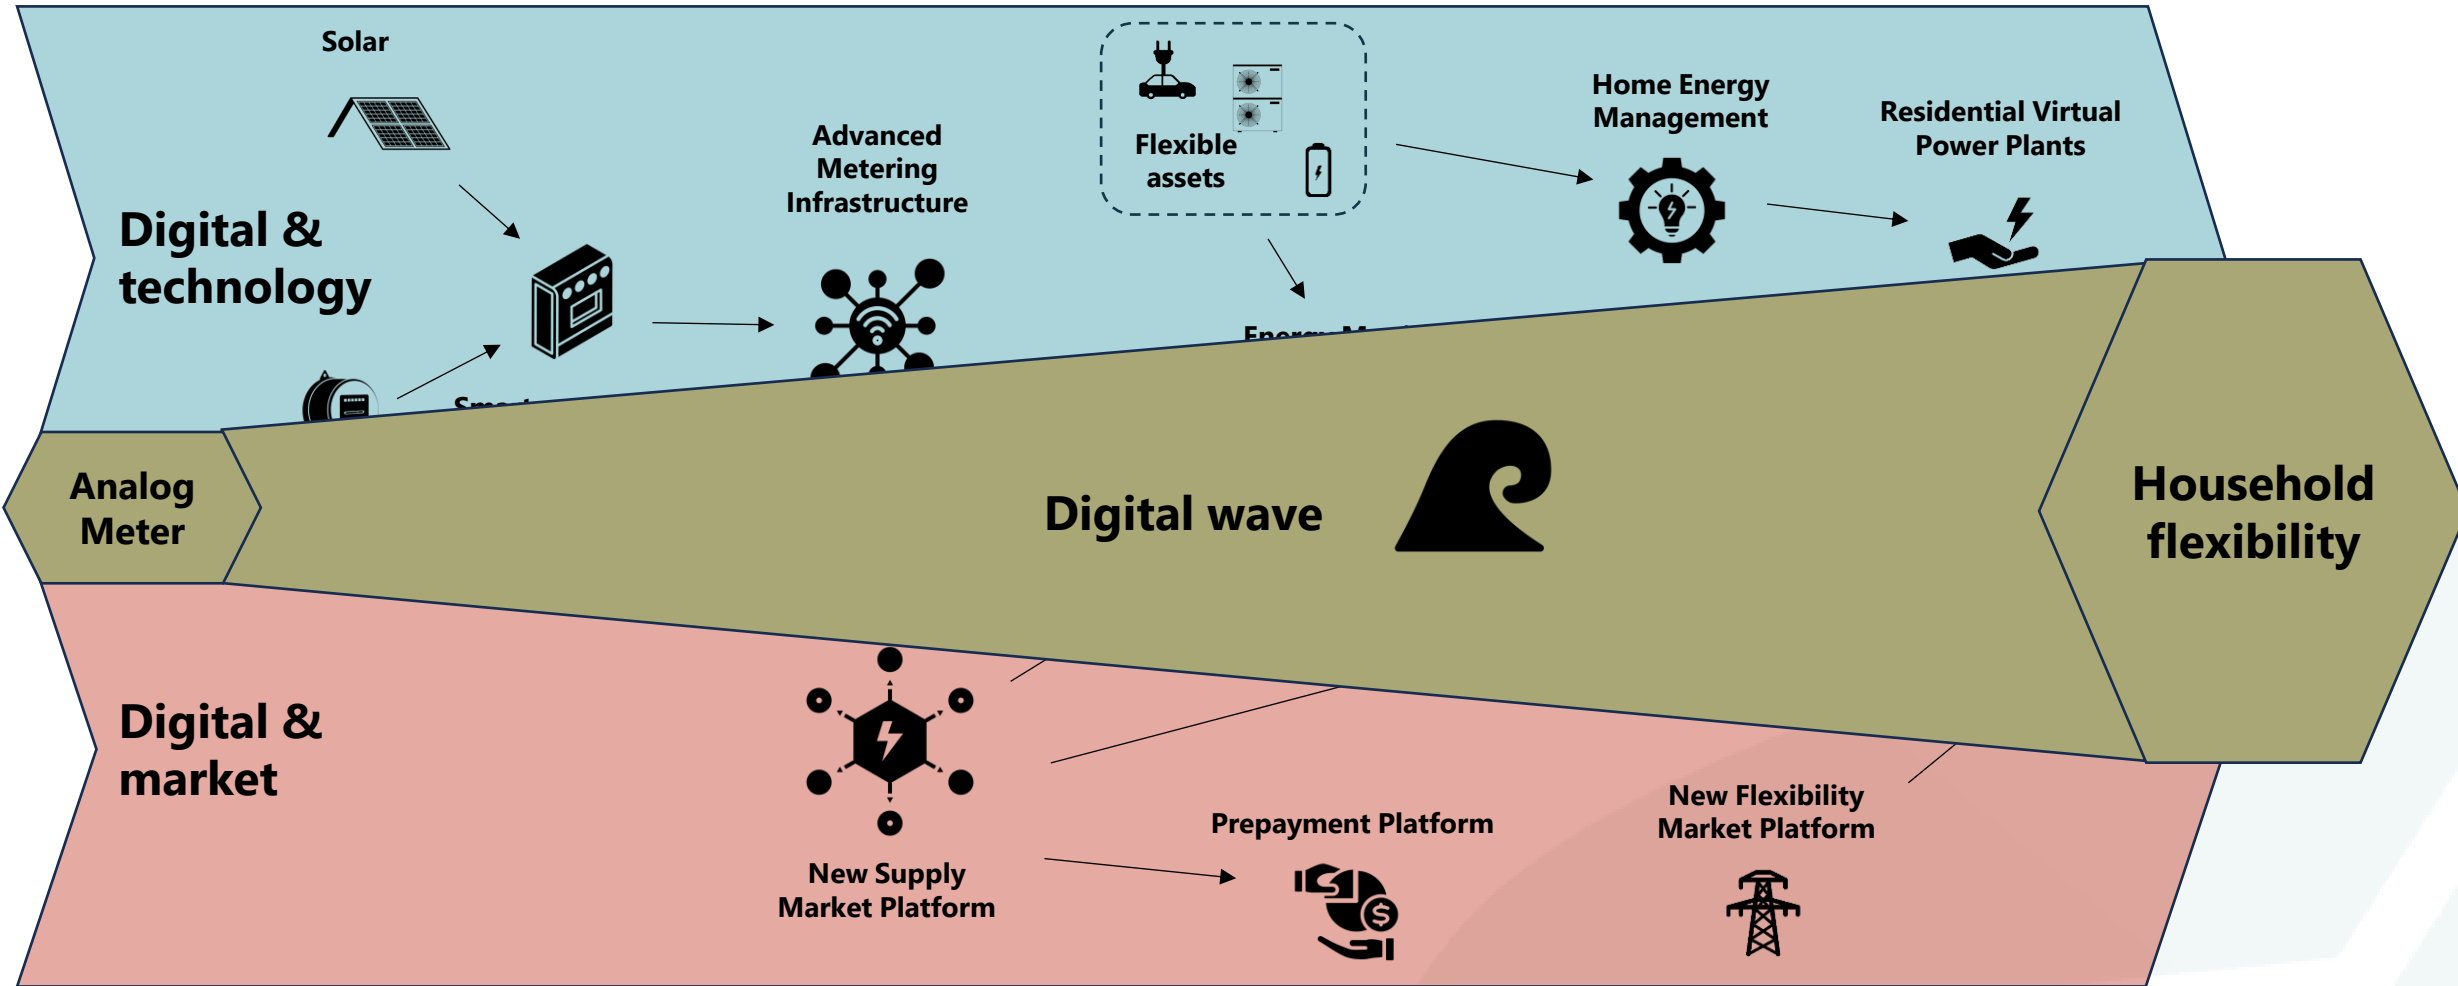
Solar

Digital & technology

Advanced Metering Infrastructure

Flexible assets

Home Energy Management

Residential Virtual Power Plants

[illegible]

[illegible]

Analog Meter

Digital wave

Household flexibility

Digital & market

New Supply Market Platform

Prepayment Platform

New Flexibility Market Platform